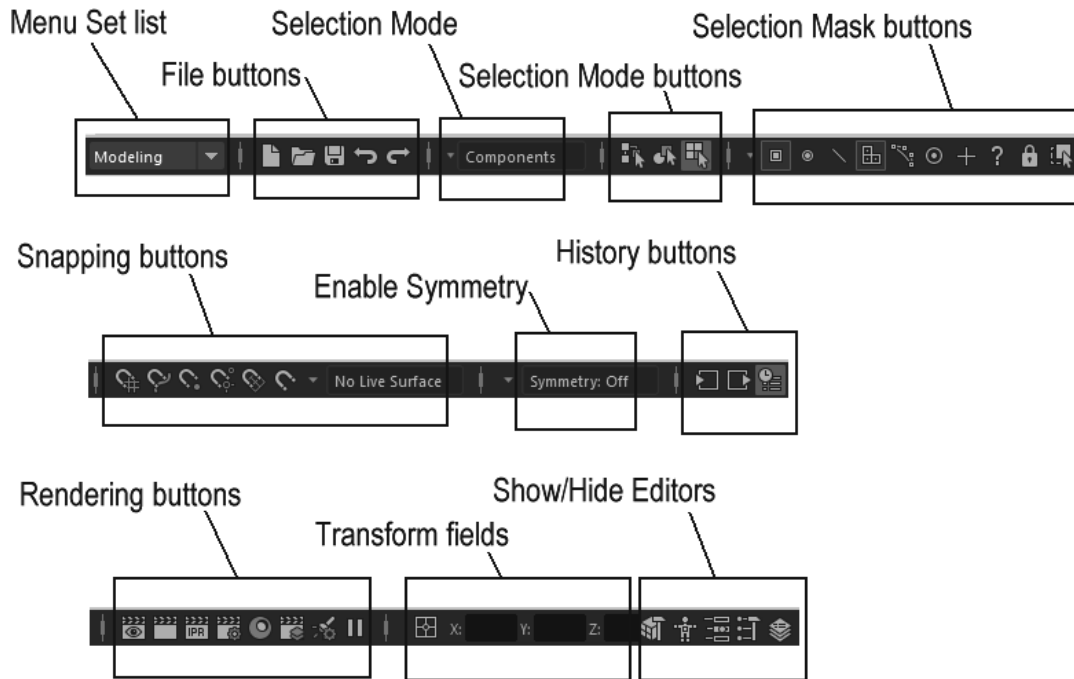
Menu Set list

Selection Mode

Selection Mask buttons

File buttons

Selection Mode buttons

Modeling

Components

Snapping buttons

History buttons

Enable Symmetry

No Live Surface

Symmetry: Off

Rendering buttons

Show/Hide Editors

Transform fields

IPR

X:

Y:

Z: